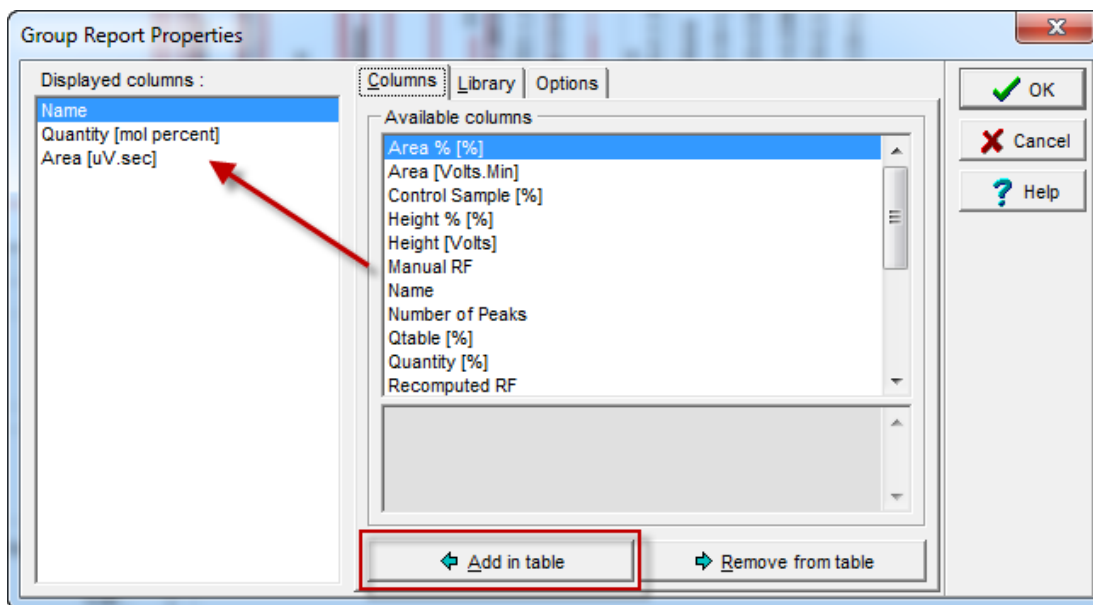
Group Report Properties

Displayed columns :
Name
Quantity [mol percent]
Area [uV.sec]

Columns
Library
Options

Available columns
Area % [%]
Area [Volts.Min]
Control Sample [%]
Height % [%]
Height [Volts]
Manual RF
Name
Number of Peaks
Qtable [%]
Quantity [%]
Recomputed RF

Add in table
Remove from table

OK
Cancel
Help